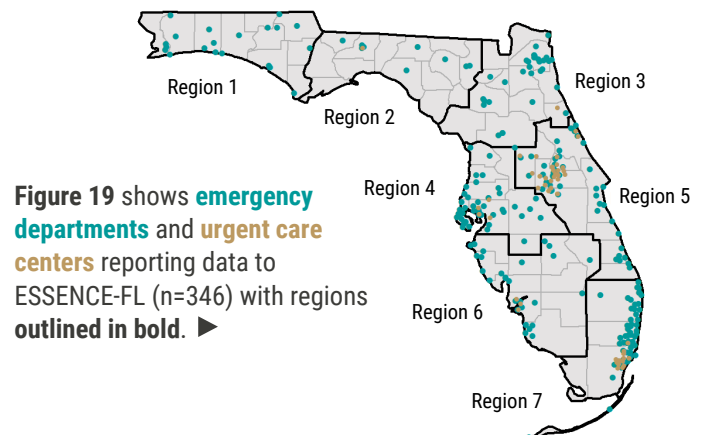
Region 1

Region 2

Region 3

Region 4

Region 5

Region 6

Region 7

**Figure 19** shows **emergency departments** and **urgent care centers** reporting data to ESSENCE-FL (n=346) with regions **outlined in bold**. ►